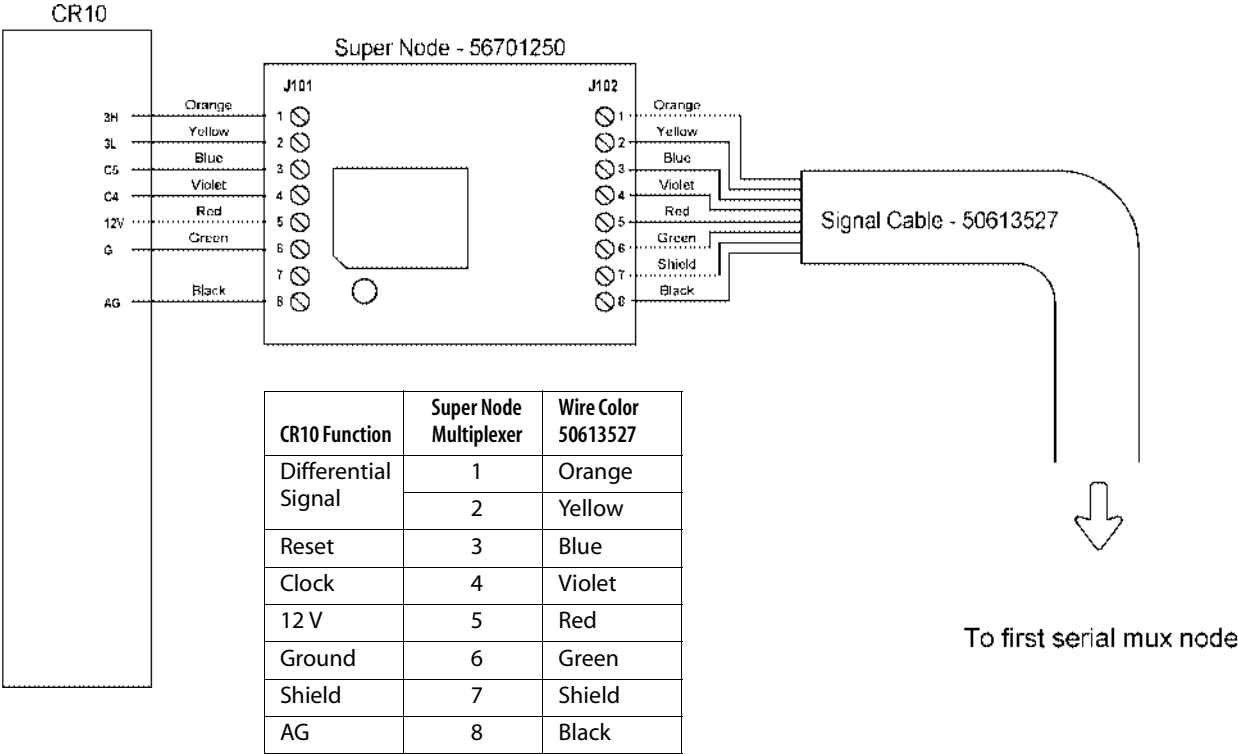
CR10

Super Node - 56701250

J101

J102

3H
3L
C5
C4
12V
G
AG

Orange
Yellow
Blue
Violet
Red
Green
Black

1
2
3
4
5
6
7
8

1
2
3
4
5
6
7
8

Orange
Yellow
Blue
Violet
Red
Green
Shield
Black

Signal Cable - 50613527

To first serial mux node

| CR10 Function | Super Node Multiplexer | Wire Color 50613527 |
|---|---|---|
| Differential Signal | 1 | Orange |
| | 2 | Yellow |
| Reset | 3 | Blue |
| Clock | 4 | Violet |
| 12 V | 5 | Red |
| Ground | 6 | Green |
| Shield | 7 | Shield |
| AG | 8 | Black |